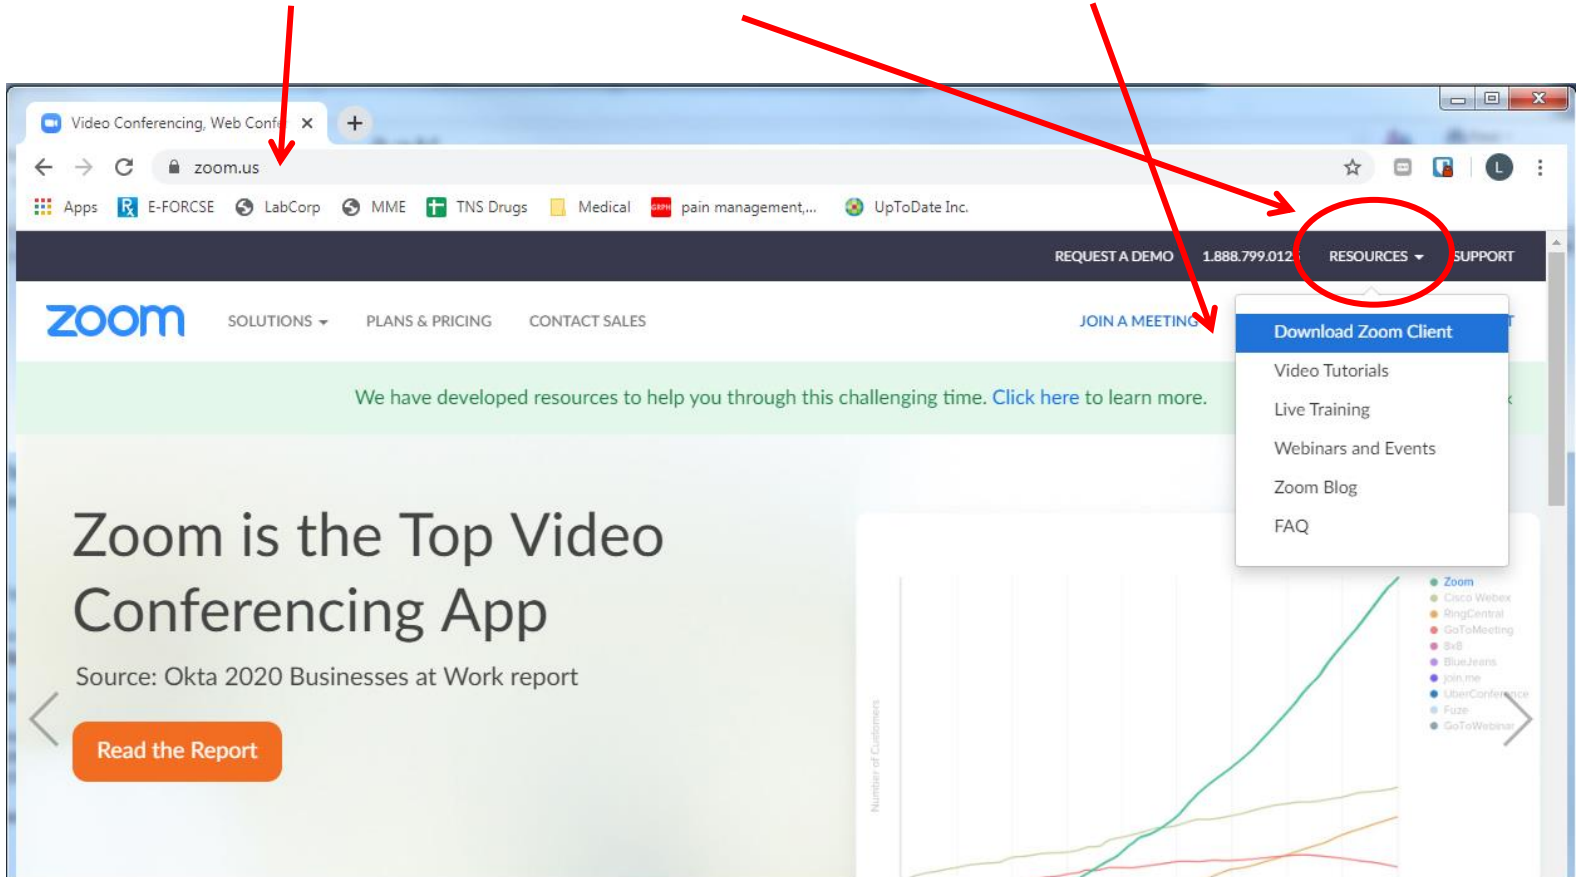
Video Conferencing, Web Conf

zoom.us

Apps E-FORCSE LabCorp MME TNS Drugs Medical pain management,... UpToDate Inc.

REQUEST A DEMO 1.888.799.012 RESOURCES SUPPORT

zoom SOLUTIONS PLANS & PRICING CONTACT SALES JOIN A MEETING

Download Zoom Client
Video Tutorials
Live Training
Webinars and Events
Zoom Blog
FAQ

We have developed resources to help you through this challenging time. Click here to learn more.

Zoom is the Top Video Conferencing App

Source: Okta 2020 Businesses at Work report

Read the Report

Zoom
Cisco Webex
RingCentral
GoToMeeting
8x8
BlueJeans
join.me
UberConference
Fuze
GoToWebinar

Number of Customers